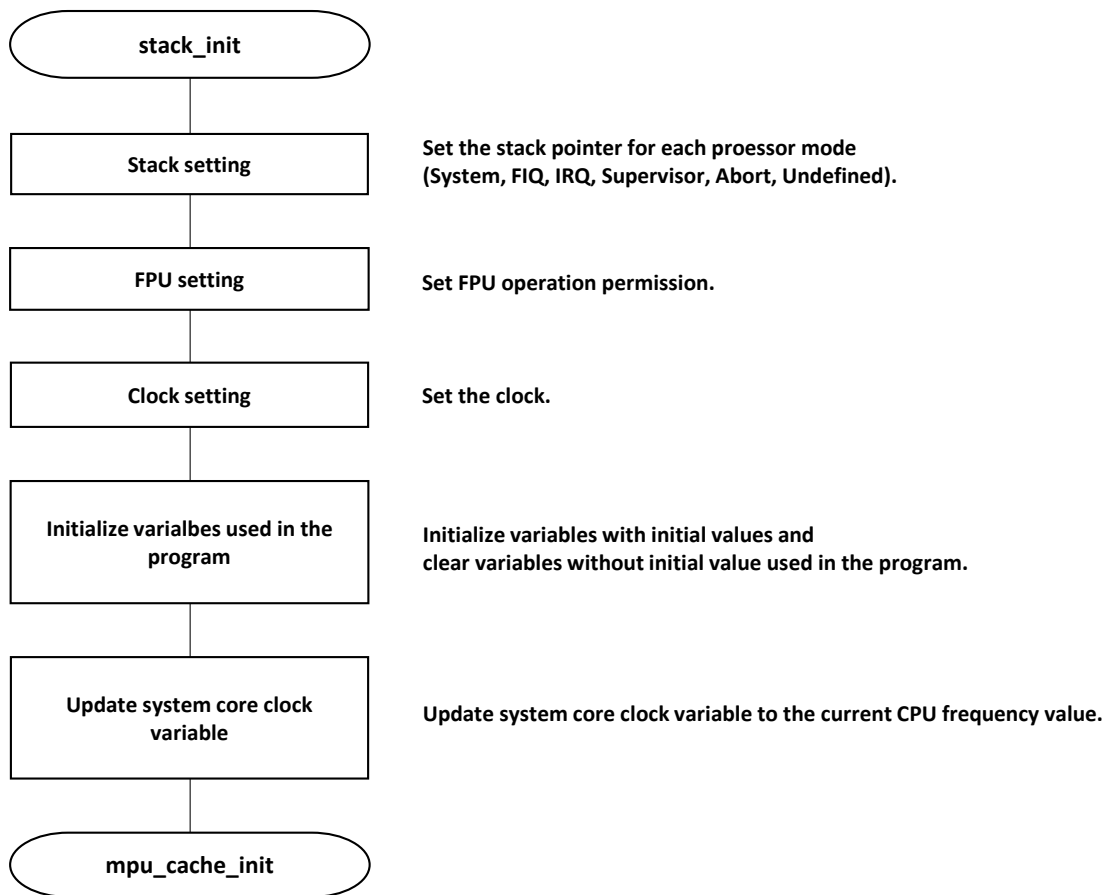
stack_init

Stack setting

Set the stack pointer for each proessor mode (System, FIQ, IRQ, Supervisor, Abort, Undefined).

FPU setting

Set FPU operation permission.

Clock setting

Set the clock.

Initialize varialbes used in the program

Initialize variables with initial values and clear variables without initial value used in the program.

Update system core clock variable

Update system core clock variable to the current CPU frequency value.

mpu_cache_init